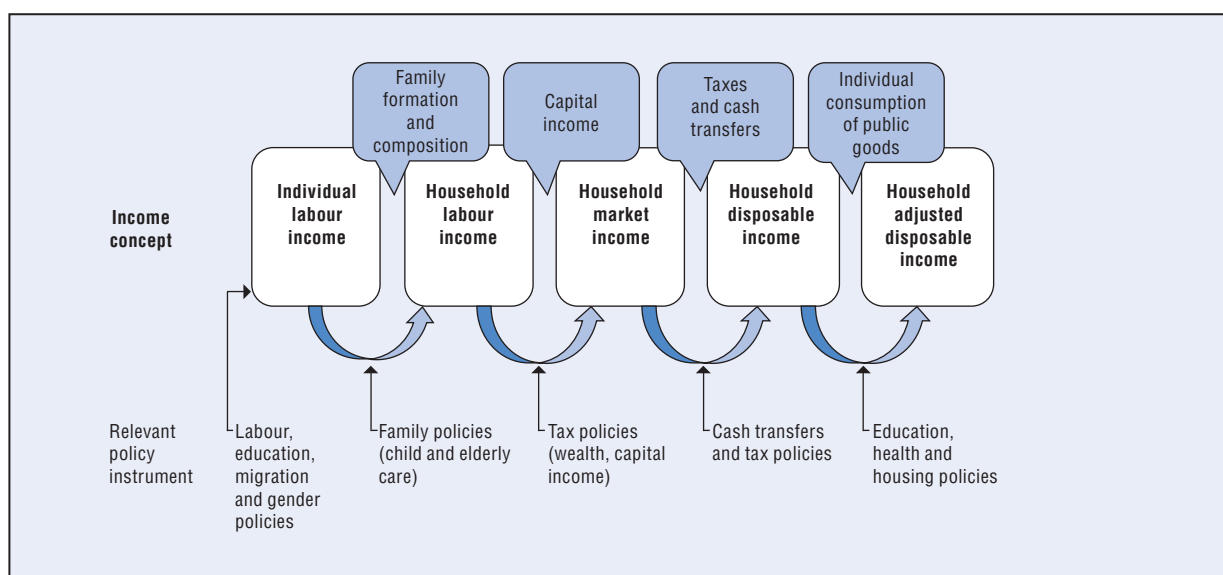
Family formation and composition

Capital income

Taxes and cash transfers

Individual consumption of public goods

Income concept

Individual labour income

Household labour income

Household market income

Household disposable income

Household adjusted disposable income

Relevant policy instrument

Labour, education, migration and gender policies

Family policies (child and elderly care)

Tax policies (wealth, capital income)

Cash transfers and tax policies

Education, health and housing policies